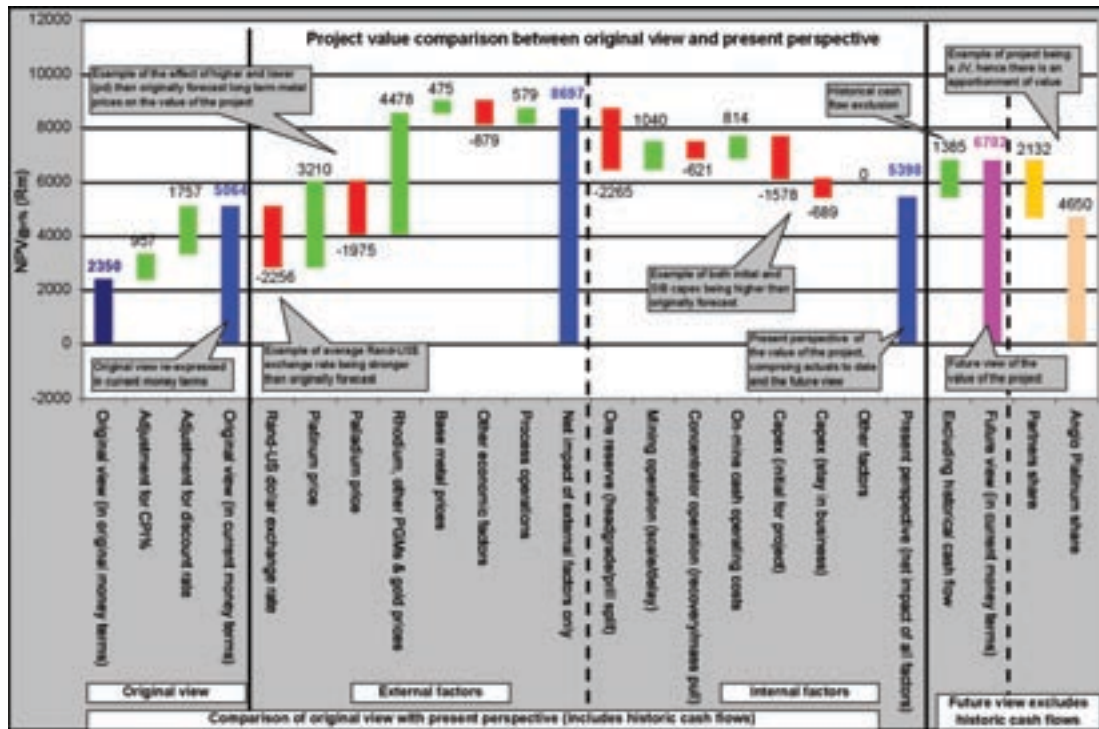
Project value comparison between original view and present perspective

12000
10000
8000
6000
4000
2000
0
-2000

NPV$_{8\%}$ (Rm)

Example of the effect of higher and lower (pd) then originally forecast long term metal prices on the value of the project

Example of project being a JV, hence there is an apportionment of value

Historical cash flow exclusion

2359
957
1757
5064
-2256
3210
-1975
4478
475
-879
579
8697
-2265
1040
-621
814
-1578
-689
0
5398
1385
6782
2132
4650

Original view re-expressed in current money terms

Example of average Rand-US$ exchange rate being stronger than originally forecast

Example of both initial and SIB capex being higher than originally forecast

Present perspective of the value of the project, comprising actuals to date and the future view

Future view of the value of the project

Original view (in original money terms)
Adjustment for CPI%
Adjustment for discount rate
Original view (in current money terms)
Rand-US dollar exchange rate
Platinum price
Palladium price
Rhodium, other PGMs & gold prices
Base metal prices
Other economic factors
Process operations
Net impact of external factors only
Ore reserve (headgrade/prill split)
Mining operation (tonnes/delay)
Concentrator operation (recovery/mass pull)
On-mine cash operating costs
Capex (initial for project)
Capex (stay in business)
Other factors
Present perspective (net impact of all factors)
Excluding historical cash flow
Future view (in current money terms)
Partners share
Anglo Platinum share

Original view
External factors
Internal factors
Comparison of original view with present perspective (includes historic cash flows)
Future view excludes historic cash flows